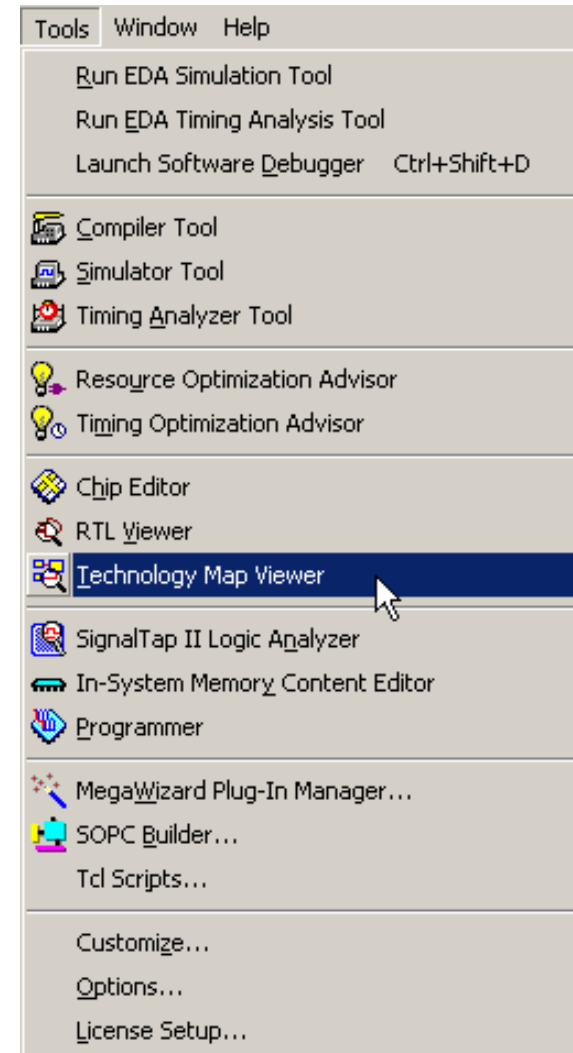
Tools Window Help

Run EDA Simulation Tool
Run EDA Timing Analysis Tool
Launch Software Debugger Ctrl+Shift+D

Compiler Tool
Simulator Tool
Timing Analyzer Tool

Resource Optimization Advisor
Timing Optimization Advisor

Chip Editor
RTL Viewer
Technology Map Viewer

SignalTap II Logic Analyzer
In-System Memory Content Editor
Programmer

MegaWizard Plug-In Manager...
SOPC Builder...
Tcl Scripts...

Customize...
Options...
License Setup...